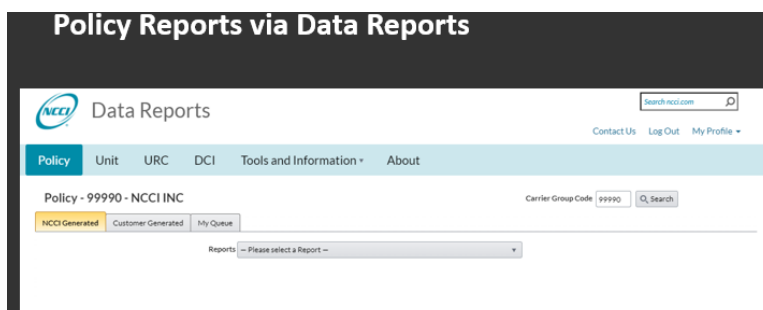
Policy Reports via Data Reports

NCCI Data Reports

Search ncci.com

Contact Us Log Out My Profile ▾

Policy Unit URC DCI Tools and Information ▾ About

Policy - 99990 - NCCI INC

Carrier Group Code 99990 Search

NCCI Generated Customer Generated My Queue

Reports -- Please select a Report --